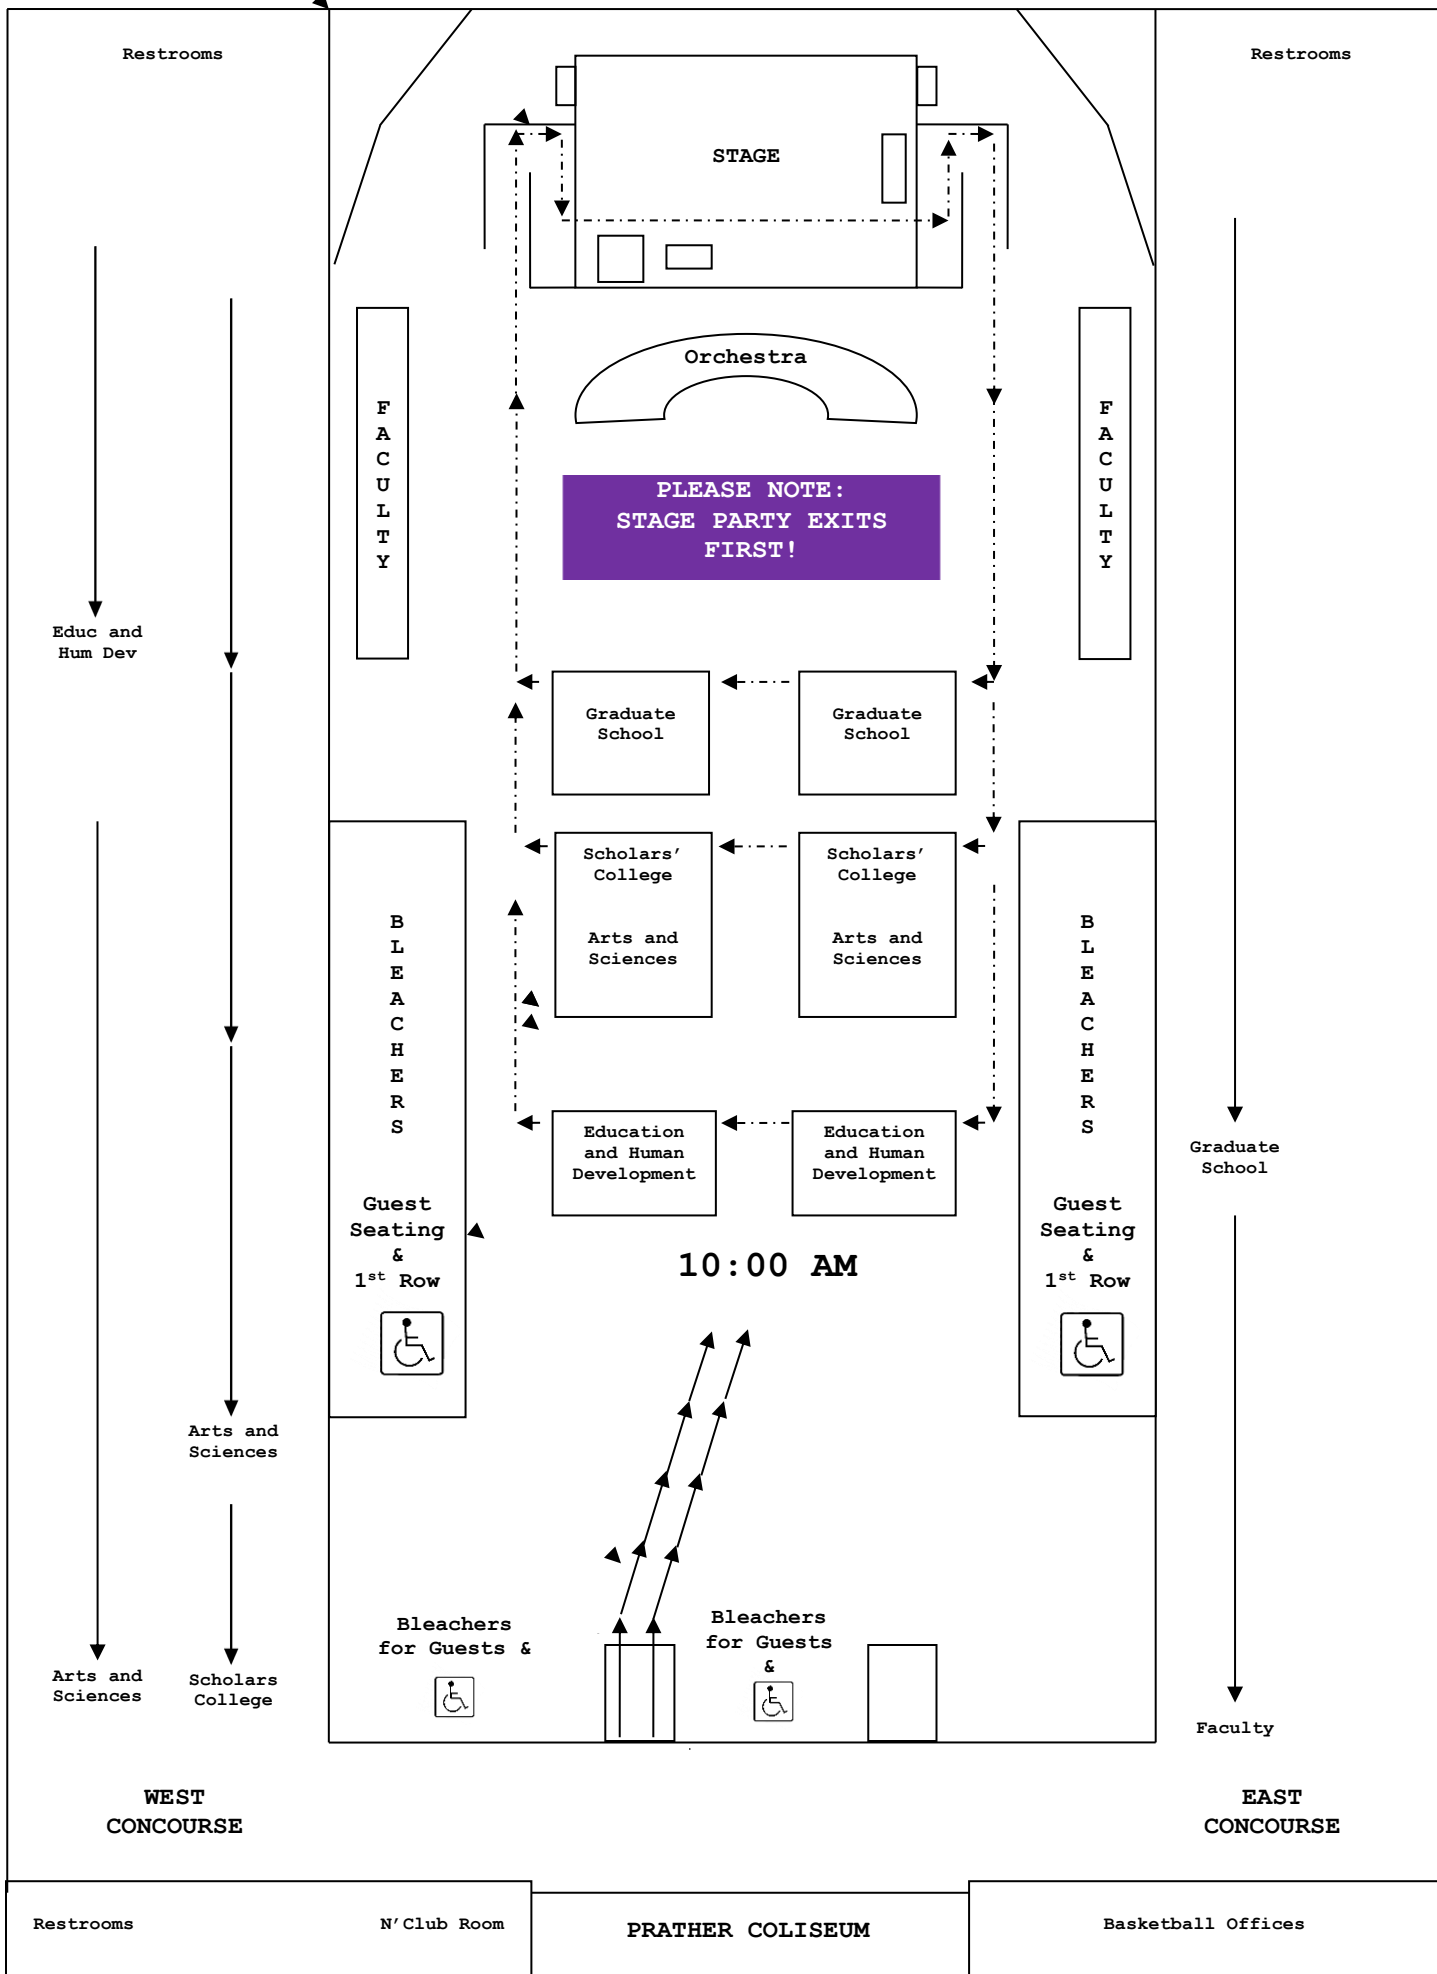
Restrooms

Restrooms

STAGE

Orchestra

FACULTY

FACULTY

PLEASE NOTE:
STAGE PARTY EXITS FIRST!

Educ and Hum Dev

Graduate School

Graduate School

Scholars' College

Arts and Sciences

Scholars' College

Arts and Sciences

BLEACHERS

BLEACHERS

Education and Human Development

Education and Human Development

Graduate School

Guest Seating & $1^{st}$ Row

Guest Seating & $1^{st}$ Row

10:00 AM

Arts and Sciences

Bleachers for Guests &

Bleachers for Guests &

Arts and Sciences

Scholars College

Faculty

WEST CONCOURSE

EAST CONCOURSE

Restrooms

N'Club Room

PRATHER COLISEUM

Basketball Offices